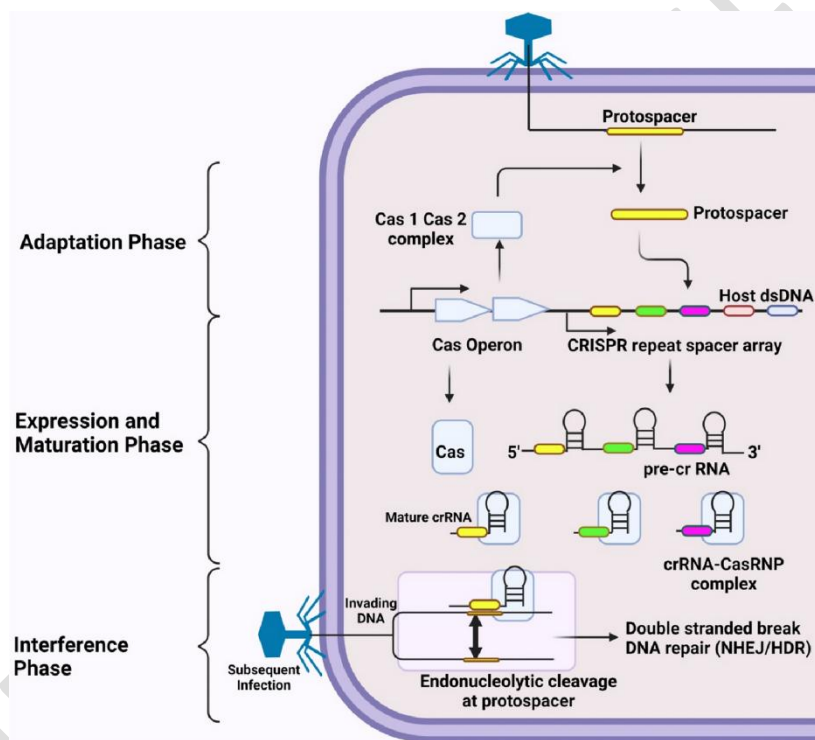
Protospacer

Adaptation Phase

Cas 1 Cas 2 complex

Protospacer

Host dsDNA

Cas Operon

CRISPR repeat spacer array

Expression and Maturation Phase

Cas

5'

3'

pre-cr RNA

Mature crRNA

crRNA-CasRNP complex

Interference Phase

Invading DNA

Subsequent Infection

Double stranded break DNA repair (NHEJ/HDR)

Endonucleolytic cleavage at protospacer